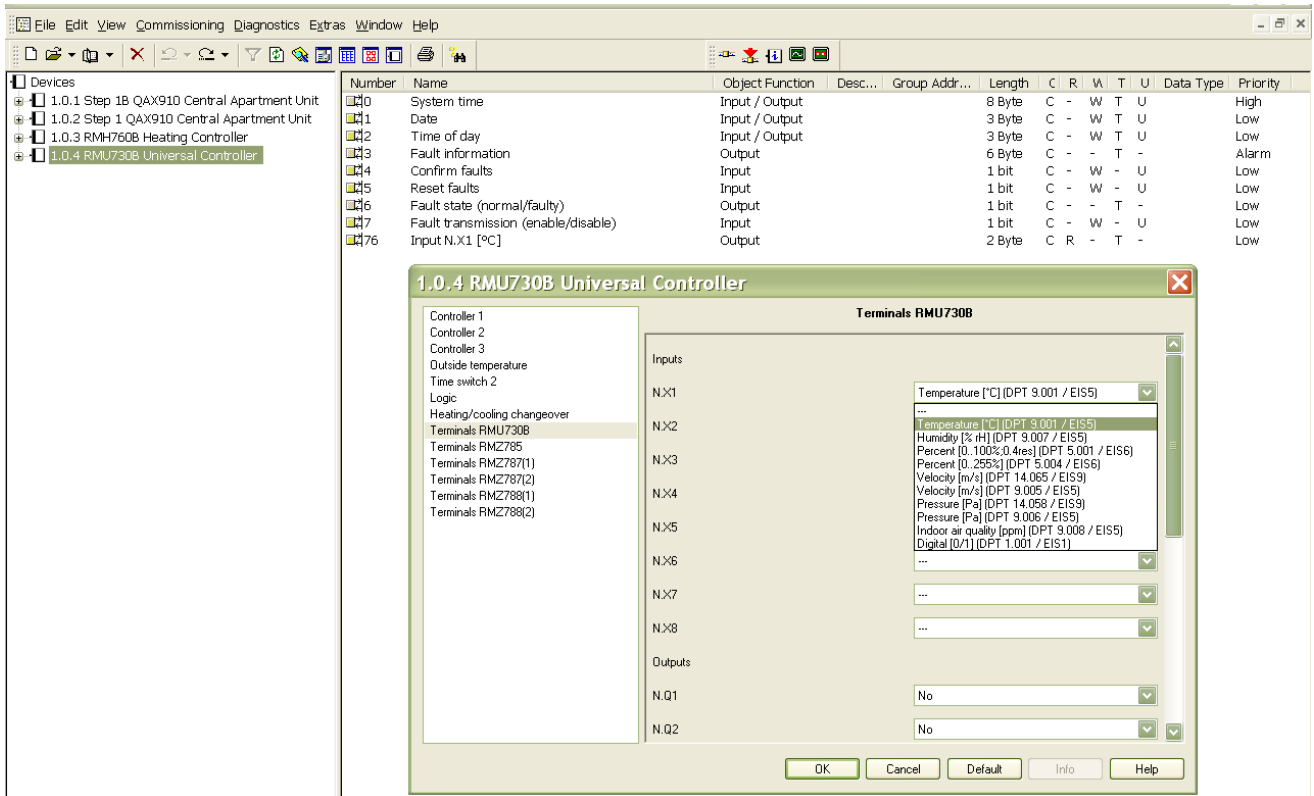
File Edit View Commissioning Diagnostics Extras Window Help

Devices
1.0.1 Step 1B QAX910 Central Apartment Unit
1.0.2 Step 1 QAX910 Central Apartment Unit
1.0.3 RMH760B Heating Controller
1.0.4 RMU730B Universal Controller

| Number | Name | Object Function | Desc... | Group Addr... | Length | C | R | W | T | U | Data Type | Priority |
|---|---|---|---|---|---|---|---|---|---|---|---|---|
| 0 | System time | Input / Output | | | 8 Byte | C | - | W | T | U | | High |
| 1 | Date | Input / Output | | | 3 Byte | C | - | W | T | U | | Low |
| 2 | Time of day | Input / Output | | | 3 Byte | C | - | W | T | U | | Low |
| 3 | Fault information | Output | | | 6 Byte | C | - | - | T | - | | Alarm |
| 4 | Confirm faults | Input | | | 1 bit | C | - | W | - | U | | Low |
| 5 | Reset faults | Input | | | 1 bit | C | - | W | - | U | | Low |
| 6 | Fault state (normal/faulty) | Output | | | 1 bit | C | - | - | T | - | | Low |
| 7 | Fault transmission (enable/disable) | Input | | | 1 bit | C | - | W | - | U | | Low |
| 76 | Input N.X1 [°C] | Output | | | 2 Byte | C | R | - | T | - | | Low |

1.0.4 RMU730B Universal Controller

Controller 1
Controller 2
Controller 3
Outside temperature
Time switch 2
Logic
Heating/cooling changeover
Terminals RMU730B
Terminals RMZ785
Terminals RMZ787(1)
Terminals RMZ787(2)
Terminals RMZ788(1)
Terminals RMZ788(2)

Terminals RMU730B

Inputs

N.X1 Temperature [°C] (DPT 9.001 / EIS5)
...
Temperature [°C] (DPT 9.001 / EIS5)
Humidity [% rH] (DPT 9.007 / EIS5)
Percent [0..100%;0.4res] (DPT 5.001 / EIS6)
Percent [0..255%] (DPT 5.004 / EIS6)
Velocity [m/s] (DPT 14.065 / EIS9)
Velocity [m/s] (DPT 9.005 / EIS5)
Pressure [Pa] (DPT 14.058 / EIS9)
Pressure [Pa] (DPT 9.006 / EIS5)
Indoor air quality [ppm] (DPT 9.008 / EIS5)
Digital [0/1] (DPT 1.001 / EIS1)
N.X2
N.X3
N.X4
N.X5
N.X6 ...
N.X7 ...
N.X8 ...

Outputs

N.Q1 No
N.Q2 No

OK Cancel Default Info Help